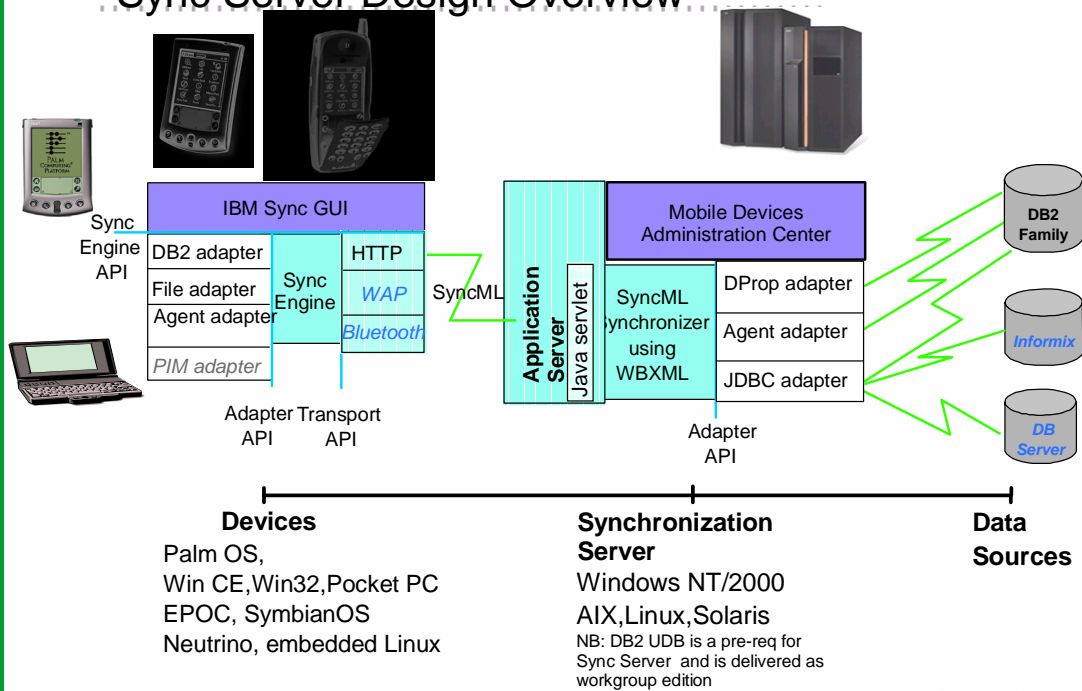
Sync Server Design Overview

PALM COMPUTING PLATFORM

IBM Sync GUI

Sync Engine API

DB2 adapter

File adapter

Agent adapter

PIM adapter

Sync Engine

HTTP

WAP

Bluetooth

SyncML

Adapter API

Transport API

Application Server

Java servlet

Mobile Devices Administration Center

SyncML Synchronizer using WBXML

DProp adapter

Agent adapter

JDBC adapter

Adapter API

DB2 Family

Informix

DB Server

Devices

Palm OS,
Win CE,Win32,Pocket PC
EPOC, SymbianOS
Neutrino, embedded Linux

Synchronization Server

Windows NT/2000
AIX,Linux,Solaris

NB: DB2 UDB is a pre-req for Sync Server and is delivered as workgroup edition

Data Sources